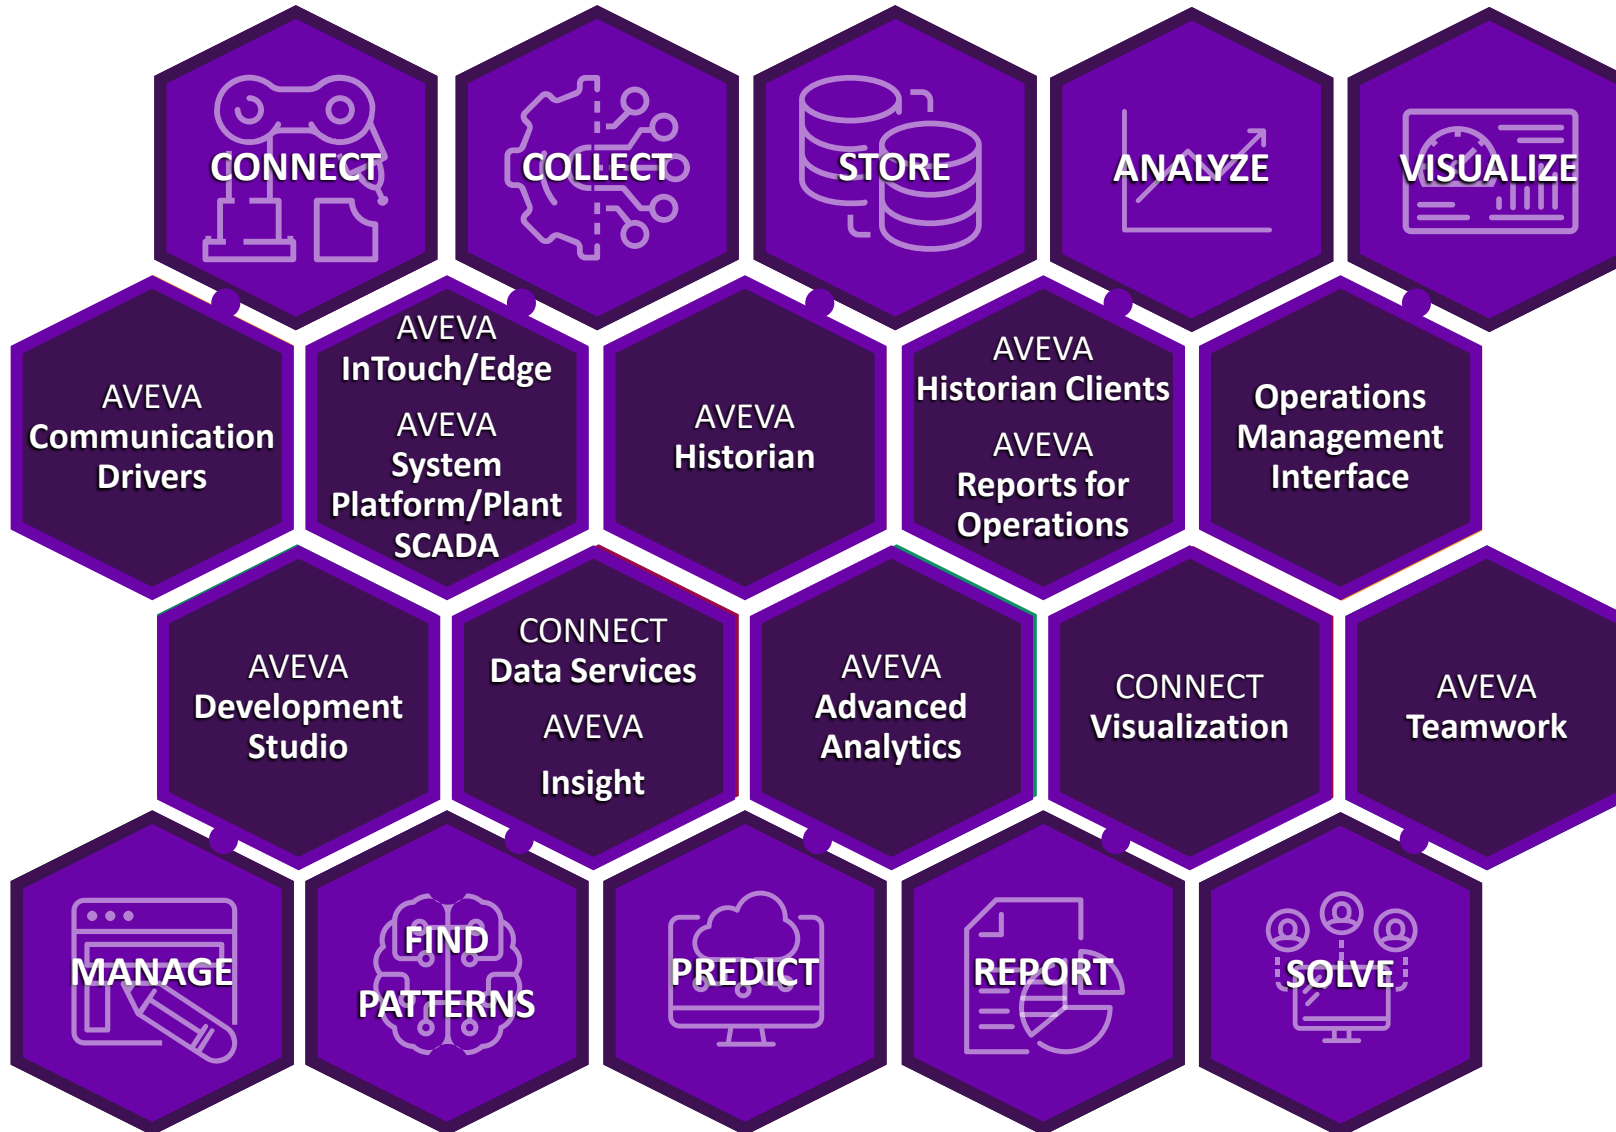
CONNECT

COLLECT

STORE

ANALYZE

VISUALIZE

AVEVA
Communication Drivers

AVEVA
InTouch/Edge

AVEVA
System Platform/Plant SCADA

AVEVA
Historian

AVEVA
Historian Clients

AVEVA
Reports for Operations

Operations Management Interface

AVEVA
Development Studio

CONNECT
Data Services

AVEVA

Insight

AVEVA
Advanced Analytics

CONNECT
Visualization

AVEVA
Teamwork

MANAGE

FIND PATTERNS

PREDICT

REPORT

SOLVE